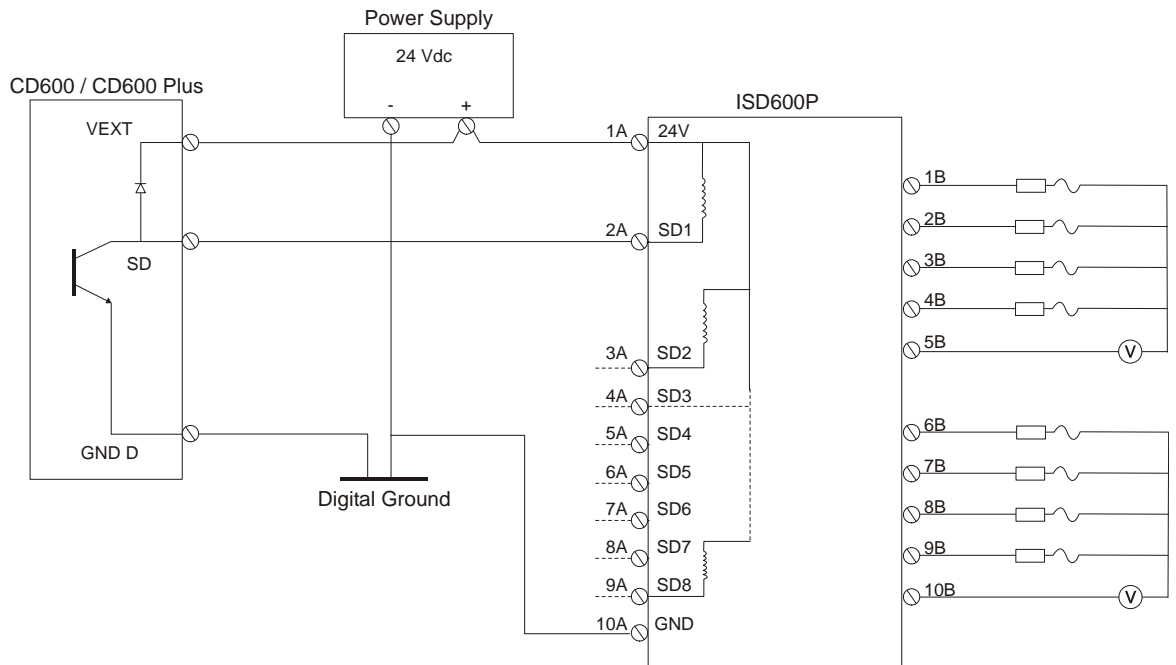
Power Supply

24 Vdc

-

+

CD600 / CD600 Plus

VEXT

SD

GND D

Digital Ground

ISD600P

1A 24V

2A SD1

3A SD2

4A SD3

5A SD4

6A SD5

7A SD6

8A SD7

9A SD8

10A GND

1B

2B

3B

4B

5B

V

6B

7B

8B

9B

10B

V